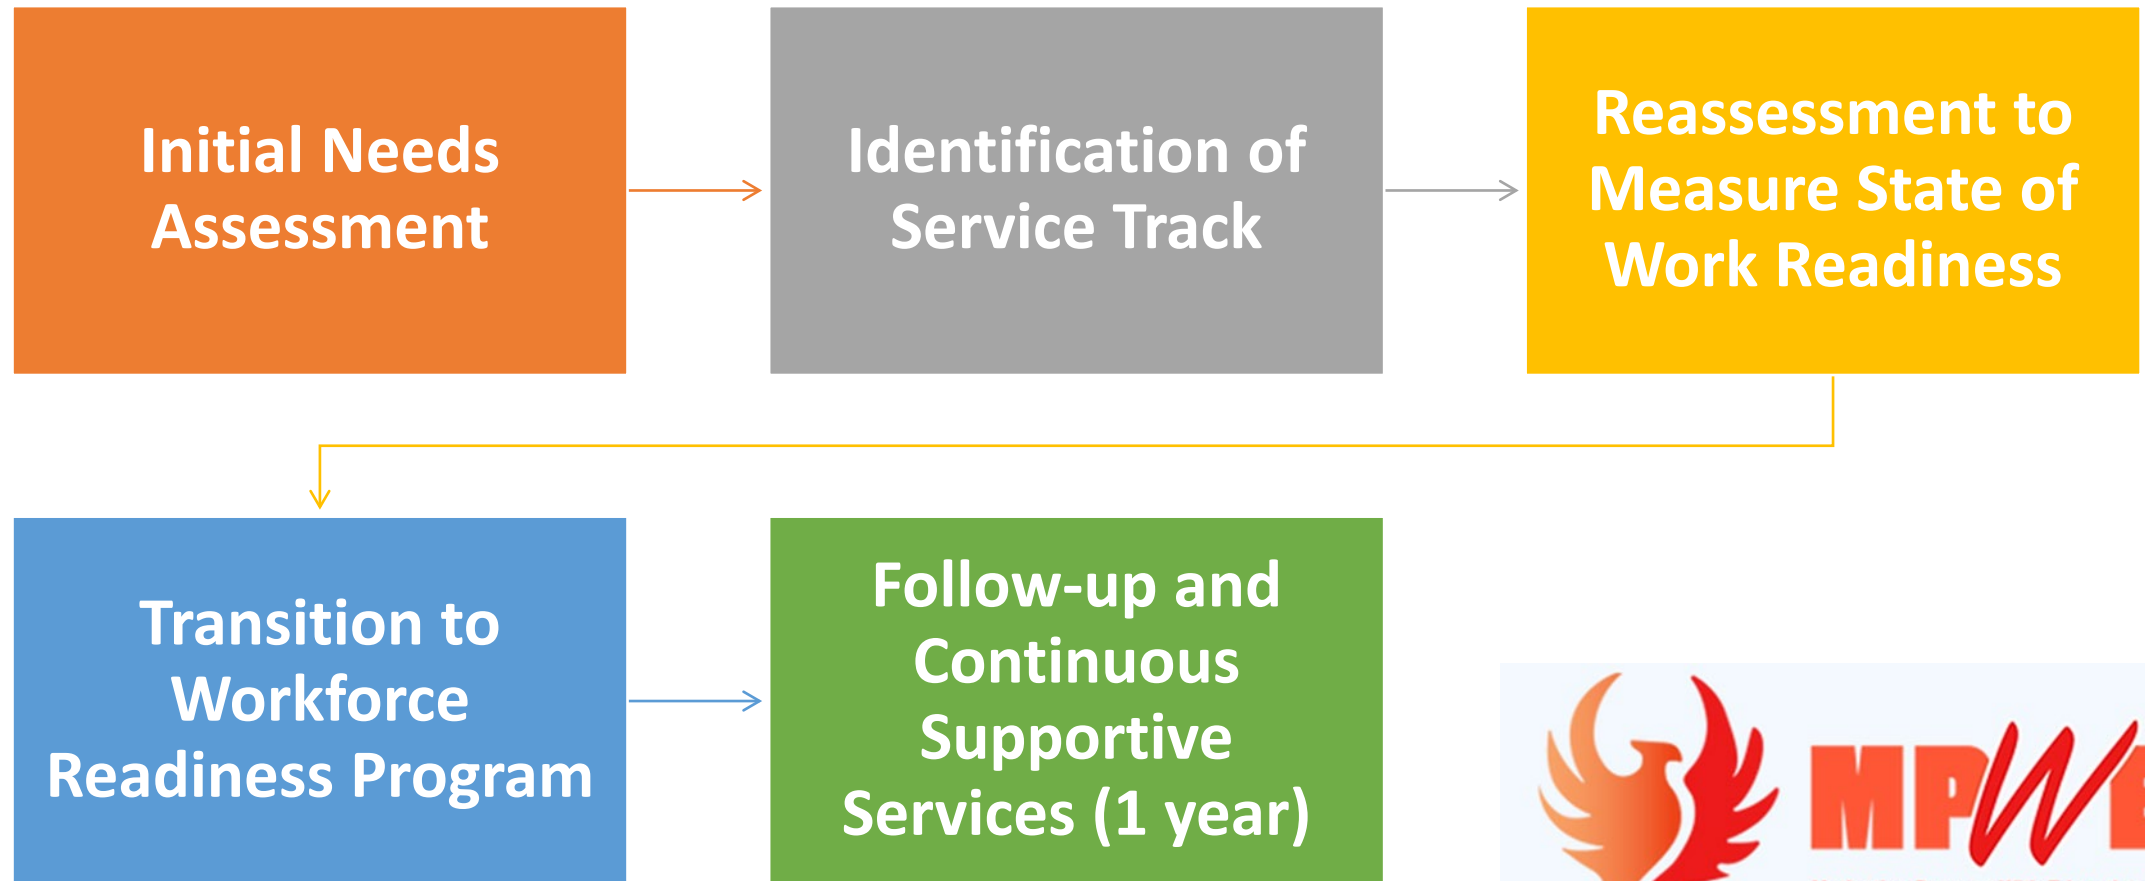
Initial Needs Assessment

Identification of Service Track

Reassessment to Measure State of Work Readiness

Transition to Workforce Readiness Program

Follow-up and Continuous Supportive Services (1 year)

MPW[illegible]